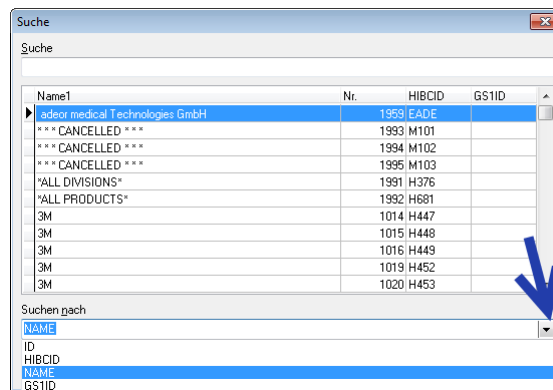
Suche

Suche

| Name1 | Nr. | HIBCID | GS1ID |
|---|---|---|---|
| adeor medical Technologies GmbH | 1959 | EADE | |
| * * * CANCELLED * * * | 1993 | M101 | |
| * * * CANCELLED * * * | 1994 | M102 | |
| * * * CANCELLED * * * | 1995 | M103 | |
| *ALL DIVISIONS* | 1991 | H376 | |
| *ALL PRODUCTS* | 1992 | H681 | |
| 3M | 1014 | H447 | |
| 3M | 1015 | H448 | |
| 3M | 1016 | H449 | |
| 3M | 1019 | H452 | |
| 3M | 1020 | H453 | |

Suchen nach

NAME

ID
HIBCID
NAME
GS1ID